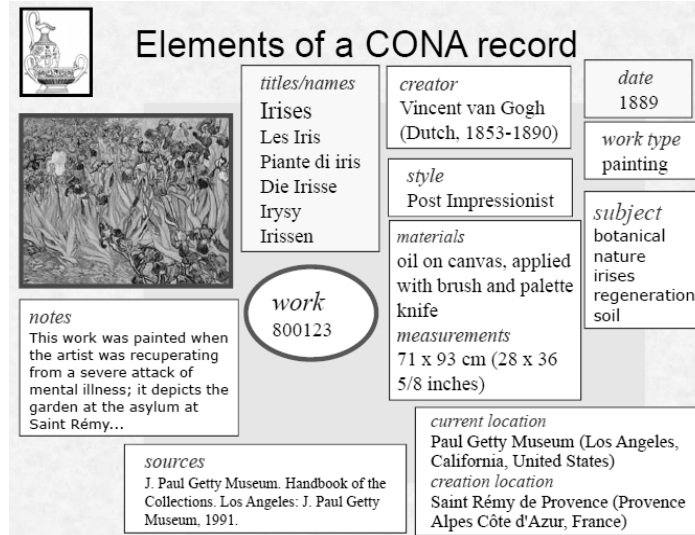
Elements of a CONA record

titles/names
Irises
Les Iris
Piante di iris
Die Irisse
Irysy
Irissen

creator
Vincent van Gogh (Dutch, 1853-1890)

date
1889

work type
painting

style
Post Impressionist

subject
botanical
nature
irises
regeneration
soil

materials
oil on canvas, applied with brush and palette knife
measurements
71 x 93 cm (28 x 36 5/8 inches)

work
800123

notes
This work was painted when the artist was recuperating from a severe attack of mental illness; it depicts the garden at the asylum at Saint Rémy...

sources
J. Paul Getty Museum. Handbook of the Collections. Los Angeles: J. Paul Getty Museum, 1991.

current location
Paul Getty Museum (Los Angeles, California, United States)
creation location
Saint Rémy de Provence (Provence Alpes Côte d'Azur, France)